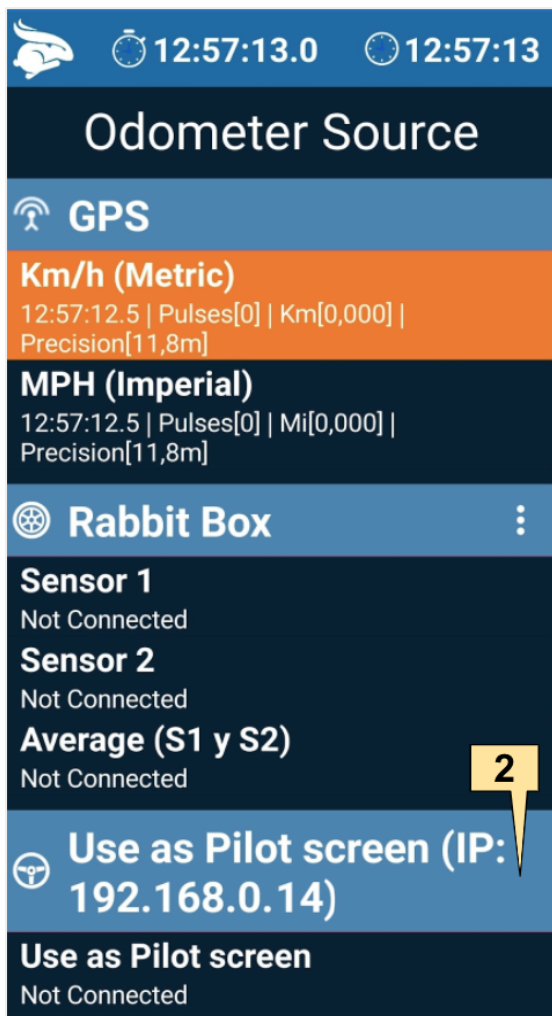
12:57:13.0 12:57:13

Odometer Source

GPS

Km/h (Metric)
12:57:12.5 | Pulses[0] | Km[0,000] | Precision[11,8m]

MPH (Imperial)
12:57:12.5 | Pulses[0] | Mi[0,000] | Precision[11,8m]

Rabbit Box

Sensor 1
Not Connected

Sensor 2
Not Connected

Average (S1 y S2)
Not Connected

2

Use as Pilot screen (IP: 192.168.0.14)

Use as Pilot screen
Not Connected